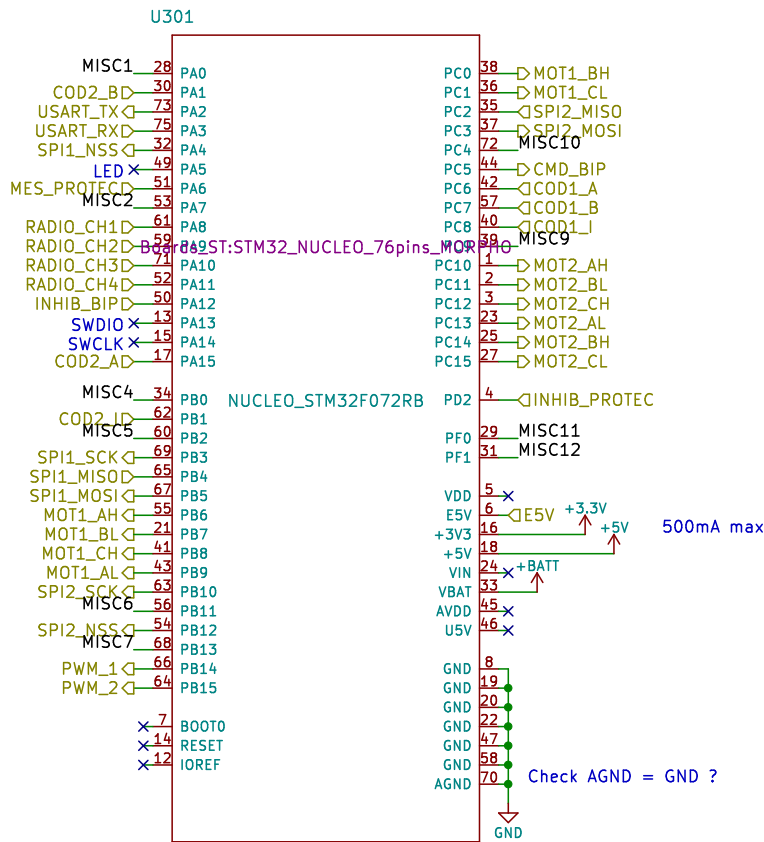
U301

Board_ST:STM32_NUCLEO_76pins_MORPHO

NUCLEO_STM32F072RB

MISC1 28 PA0
COD2_B 30 PA1
USART_TX 73 PA2
USART_RX 75 PA3
SPI1_NSS 32 PA4
LED 49 PA5
MES_PROTEC 51 PA6
MISC2 53 PA7
RADIO_CH1 61 PA8
RADIO_CH2 59 PA9
RADIO_CH3 71 PA10
RADIO_CH4 57 PA11
INHIB_BIP 50 PA12
SWDIO 13 PA13
SWCLK 15 PA14
COD2_A 17 PA15

MISC4 34 PB0
COD2_I 62 PB1
MISC5 60 PB2
SPI1_SCK 69 PB3
SPI1_MISO 65 PB4
SPI1_MOSI 67 PB5
MOT1_AH 55 PB6
MOT1_BL 21 PB7
MOT1_CH 41 PB8
MOT1_AL 43 PB9
SPI2_SCK 63 PB10
MISC6 56 PB11
SPI2_NSS 54 PB12
MISC7 68 PB13
PWM_1 66 PB14
PWM_2 64 PB15

7 BOOT0
14 RESET
12 IOREF

PC0 38 MOT1_BH
PC1 36 MOT1_CL
PC2 35 SPI2_MISO
PC3 37 SPI2_MOSI
PC4 72 MISC10
PC5 44 CMD_BIP
PC6 42 COD1_A
PC7 57 COD1_B
PC8 40 COD1_I
PC9 39 MISC9
PC10 1 MOT2_AH
PC11 2 MOT2_BL
PC12 3 MOT2_CH
PC13 23 MOT2_AL
PC14 25 MOT2_BH
PC15 27 MOT2_CL

PD2 4 INHIB_PROTEC

PF0 29 MISC11
PF1 31 MISC12

VDD 5
E5V 6 E5V
+3V3 16 +3.3V
+5V 18 +5V
500mA max
VIN 24
VBAT 33 +BATT
AVDD 45
U5V 46

GND 8
GND 19
GND 20
GND 22
GND 47
GND 58
AGND 70
Check AGND = GND ?
GND